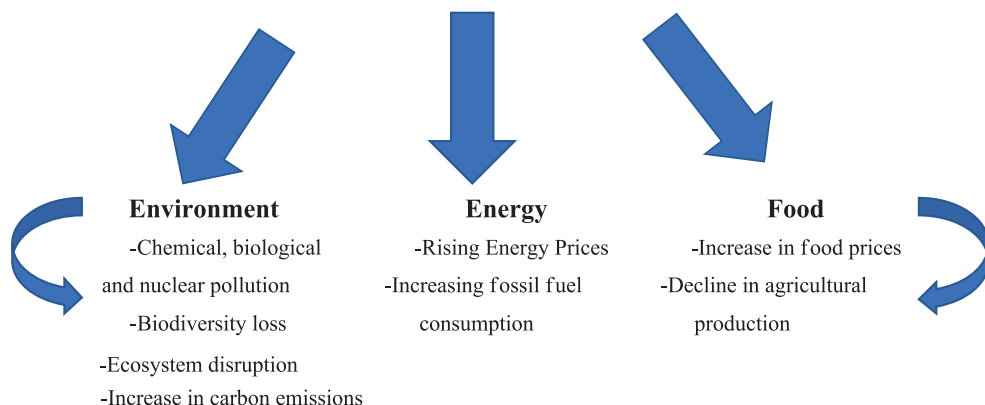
Environment

-Chemical, biological and nuclear pollution

-Biodiversity loss

-Ecosystem disruption

-Increase in carbon emissions

Energy

-Rising Energy Prices

-Increasing fossil fuel consumption

Food

-Increase in food prices

-Decline in agricultural production